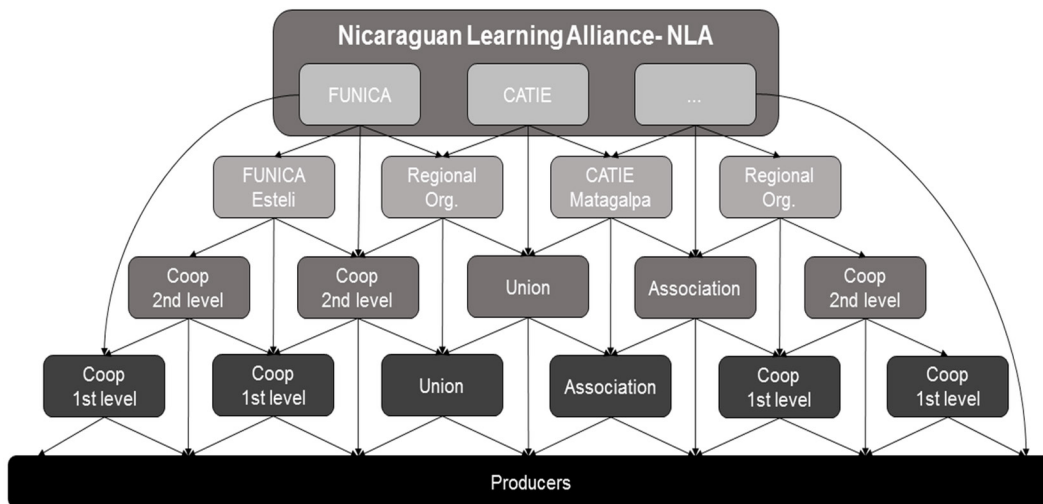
Nicaraguan Learning Alliance- NLA

FUNICA

CATIE

...

FUNICA Esteli

Regional Org.

CATIE Matagalpa

Regional Org.

Coop 2nd level

Coop 2nd level

Union

Association

Coop 2nd level

Coop 1st level

Coop 1st level

Union

Association

Coop 1st level

Coop 1st level

Producers